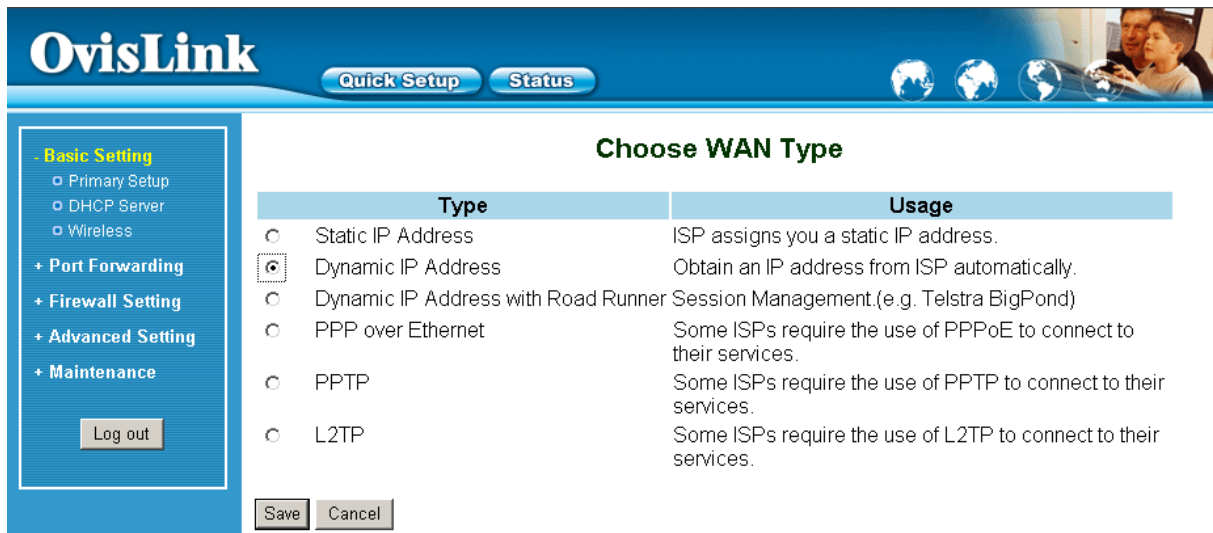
OvisLink

Quick Setup Status

- Basic Setting
Primary Setup
DHCP Server
Wireless
+ Port Forwarding
+ Firewall Setting
+ Advanced Setting
+ Maintenance

Log out

Choose WAN Type

| | Type | Usage |
|---|---|---|
| ○ | Static IP Address | ISP assigns you a static IP address. |
| ◉ | Dynamic IP Address | Obtain an IP address from ISP automatically. |
| ○ | Dynamic IP Address with Road Runner | Session Management.(e.g. Telstra BigPond) |
| ○ | PPP over Ethernet | Some ISPs require the use of PPPoE to connect to their services. |
| ○ | PPTP | Some ISPs require the use of PPTP to connect to their services. |
| ○ | L2TP | Some ISPs require the use of L2TP to connect to their services. |

Save Cancel